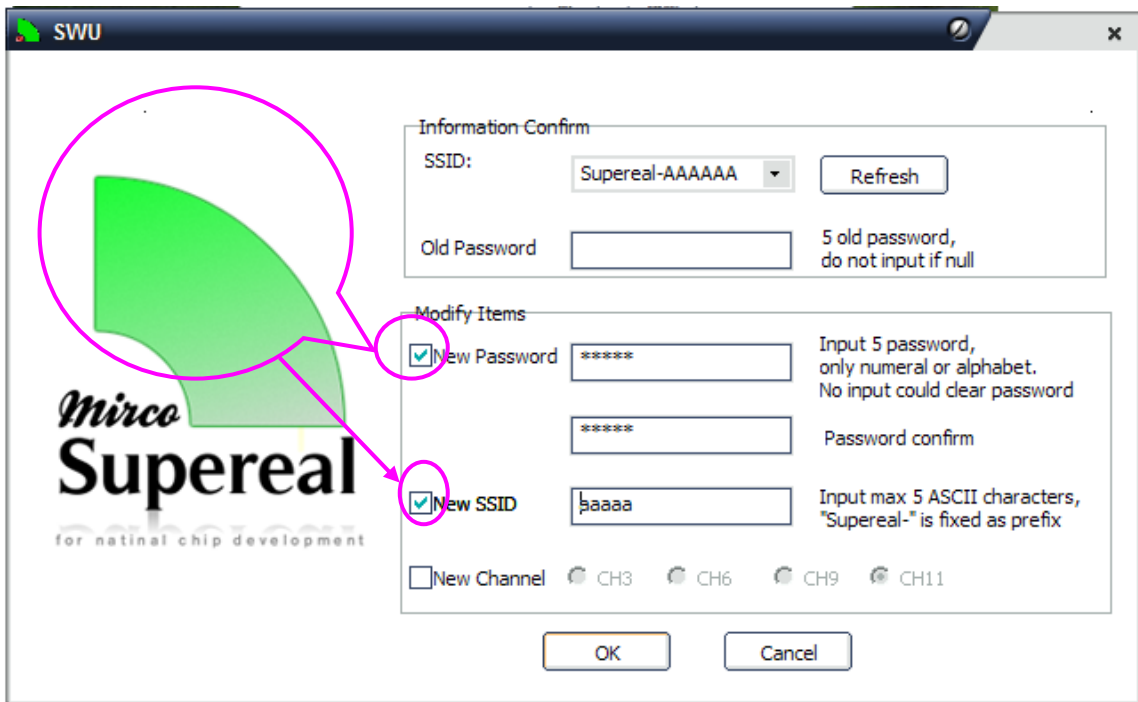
SWU

Mirco
Supereal
for natinal chip development

Information Confirm
SSID: Supereal-AAAAAA Refresh
Old Password 5 old password, do not input if null

Modify Items
New Password ***** Input 5 password, only numeral or alphabet. No input could clear password
***** Password confirm
New SSID aaaaa Input max 5 ASCII characters, "Supereal-" is fixed as prefix
New Channel CH3 CH6 CH9 CH11

OK Cancel